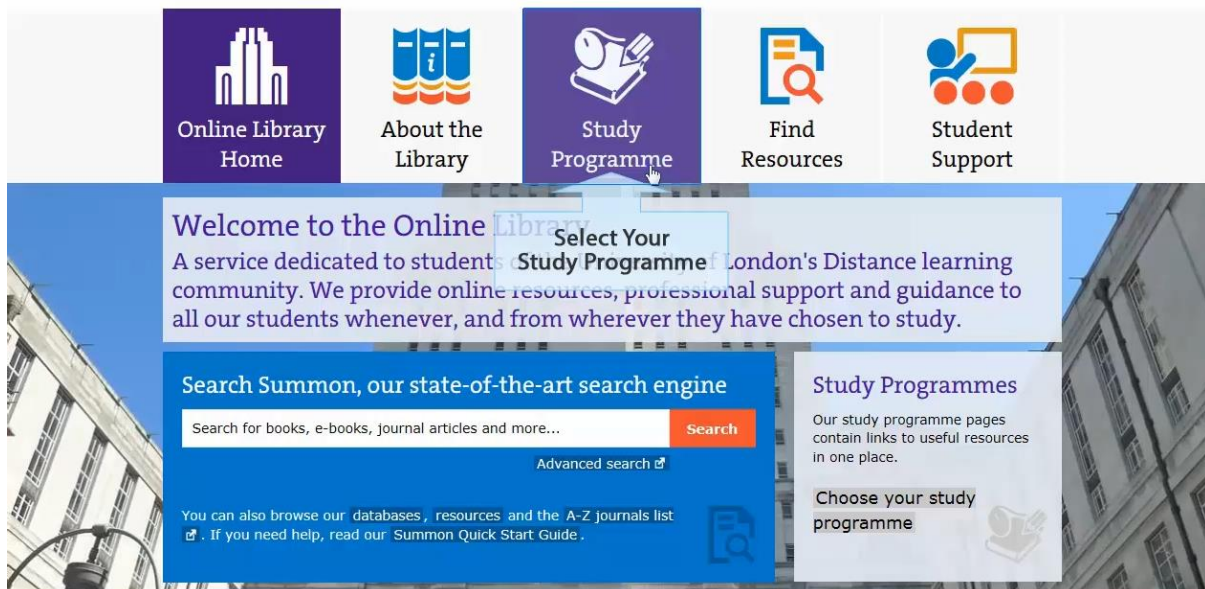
Online Library Home

About the Library

Study Programme

Find Resources

Student Support

Welcome to the Online Library

Select Your Study Programme

A service dedicated to students o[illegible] f London's Distance learning community. We provide online resources, professional support and guidance to all our students whenever, and from wherever they have chosen to study.

Search Summon, our state-of-the-art search engine

Search for books, e-books, journal articles and more...

Search

Advanced search

You can also browse our databases, resources and the A-Z journals list. If you need help, read our Summon Quick Start Guide.

Study Programmes

Our study programme pages contain links to useful resources in one place.

Choose your study programme